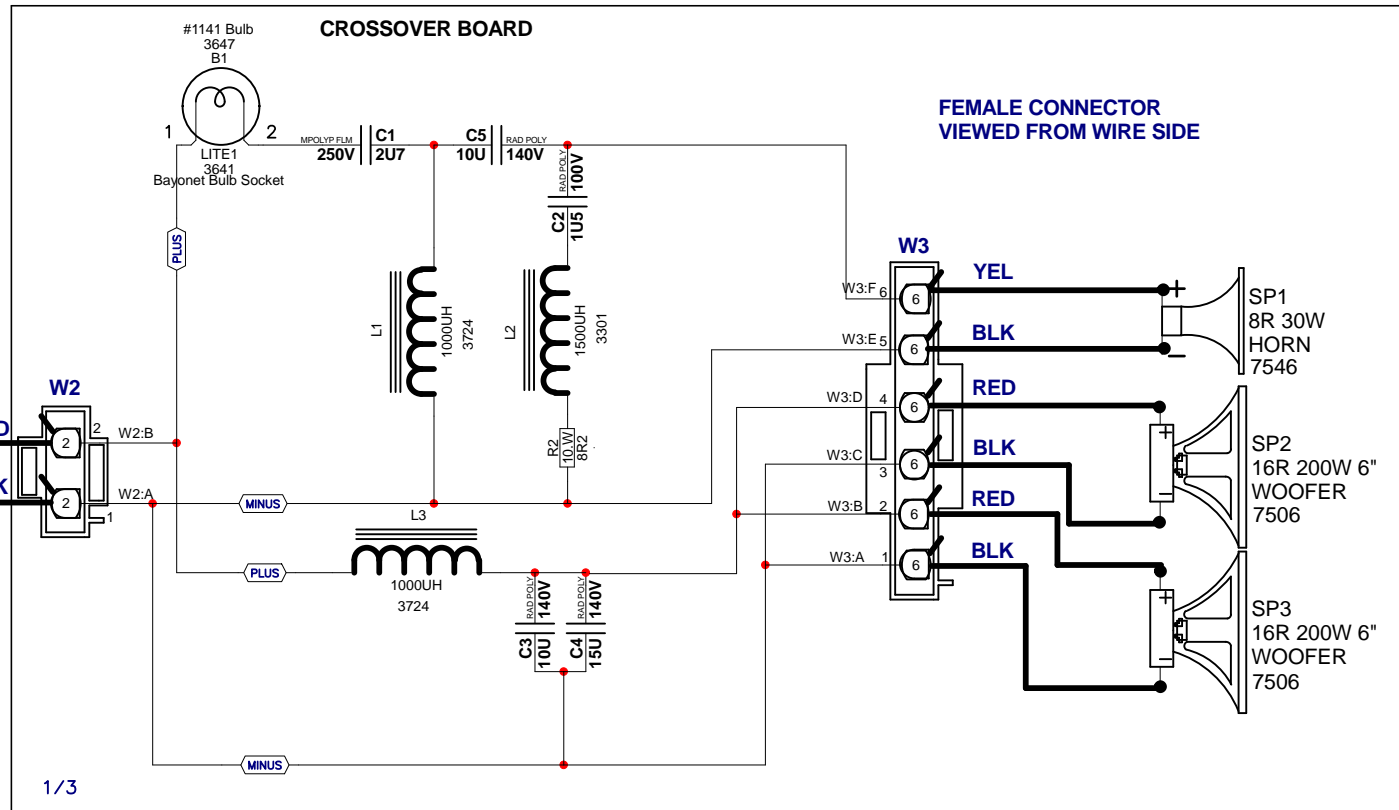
CROSSOVER BOARD

#1141 Bulb
3647
B1

1
2
LITE1
3641
Bayonet Bulb Socket

MPOLYP FLM
250V
C1
2U7

C5
10U
RAD POLY
140V

RAD POLY
100V
C2
1U5

PLUS

L1
1000UH
3724

L2
1500UH
3301

R2
10 W
8R2

FEMALE CONNECTOR
VIEWED FROM WIRE SIDE

W3

W3:F 6
W3:E 5
W3:D 4
W3:C 3
W3:B 2
W3:A 1

6
6
6
6
6
6

YEL
BLK
RED
BLK
RED
BLK

+
−
SP1
8R 30W
HORN
7546

SP2
16R 200W 6"
WOOFER
7506

SP3
16R 200W 6"
WOOFER
7506

W2
D
K
2
2
2
1
W2:B
W2:A

MINUS

L3
1000UH
3724

PLUS

RAD POLY
140V
C3
10U

RAD POLY
140V
C4
15U

MINUS

1/3